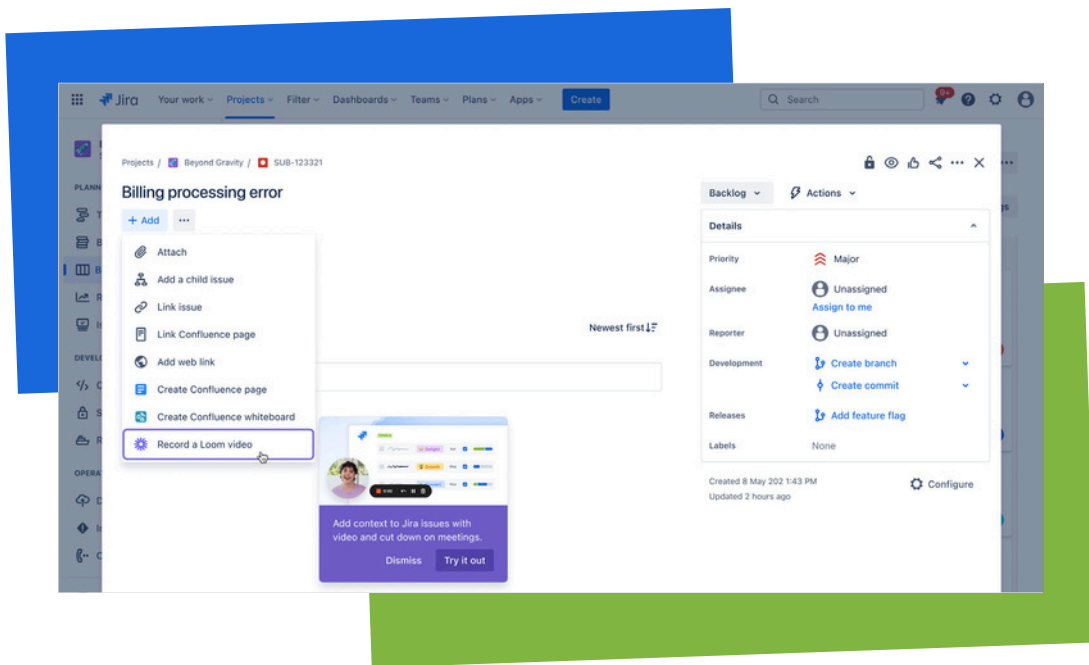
Jira Your work Projects Filter Dashboards Teams Plans Apps Create

Search

9+

PLANN

DEVEL

OPERA

Projects / Beyond Gravity / SUB-123321

Billing processing error

+ Add ···

Attach
Add a child issue
Link issue
Link Confluence page
Add web link
Create Confluence page
Create Confluence whiteboard
Record a Loom video

Newest first

Add context to Jira issues with video and cut down on meetings.

Dismiss Try it out

Backlog Actions

Details

| Priority | Major |
|---|---|
| Assignee | Unassigned<br>Assign to me |
| Reporter | Unassigned |
| Development | Create branch<br>Create commit |
| Releases | Add feature flag |
| Labels | None |

Created 8 May 202 1:43 PM
Updated 2 hours ago

Configure